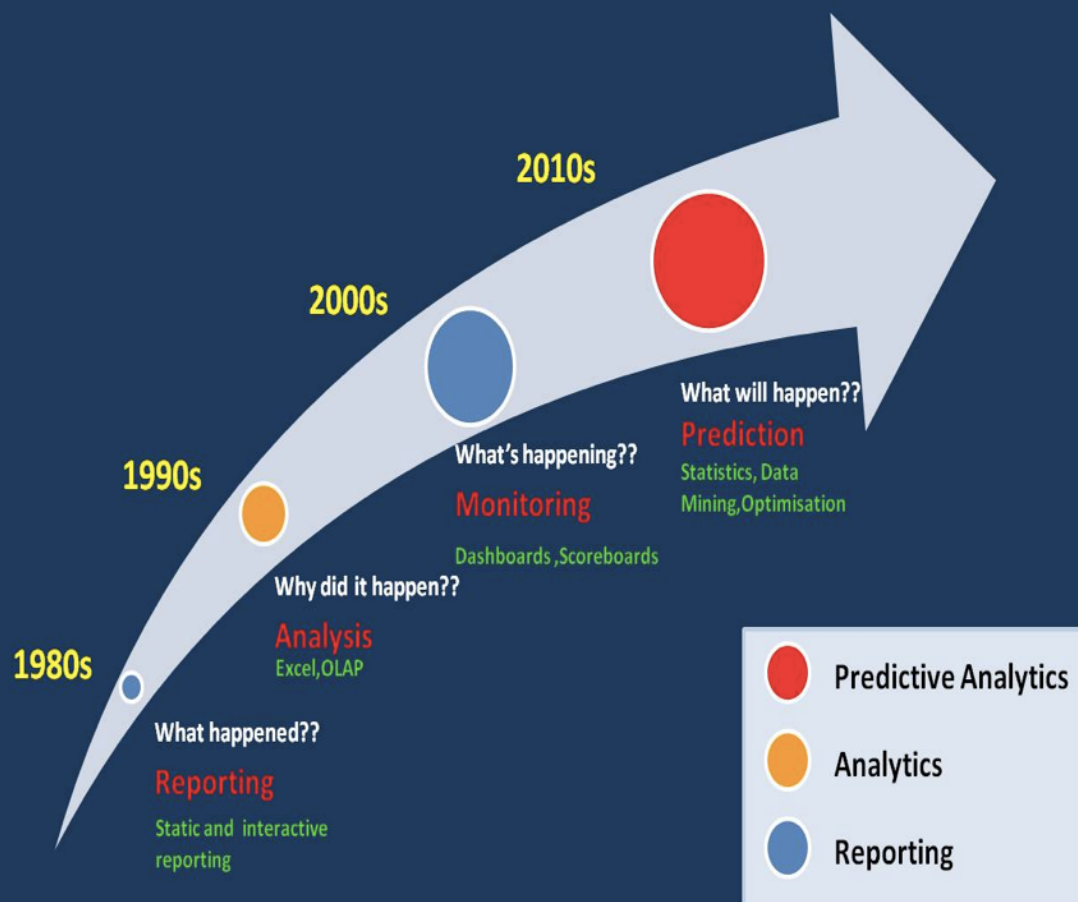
1980s

What happened??

Reporting

Static and interactive reporting

1990s

Why did it happen??

Analysis

Excel,OLAP

2000s

What's happening??

Monitoring

Dashboards ,Scoreboards

2010s

What will happen??

Prediction

Statistics, Data Mining,Optimisation

Predictive Analytics

Analytics

Reporting